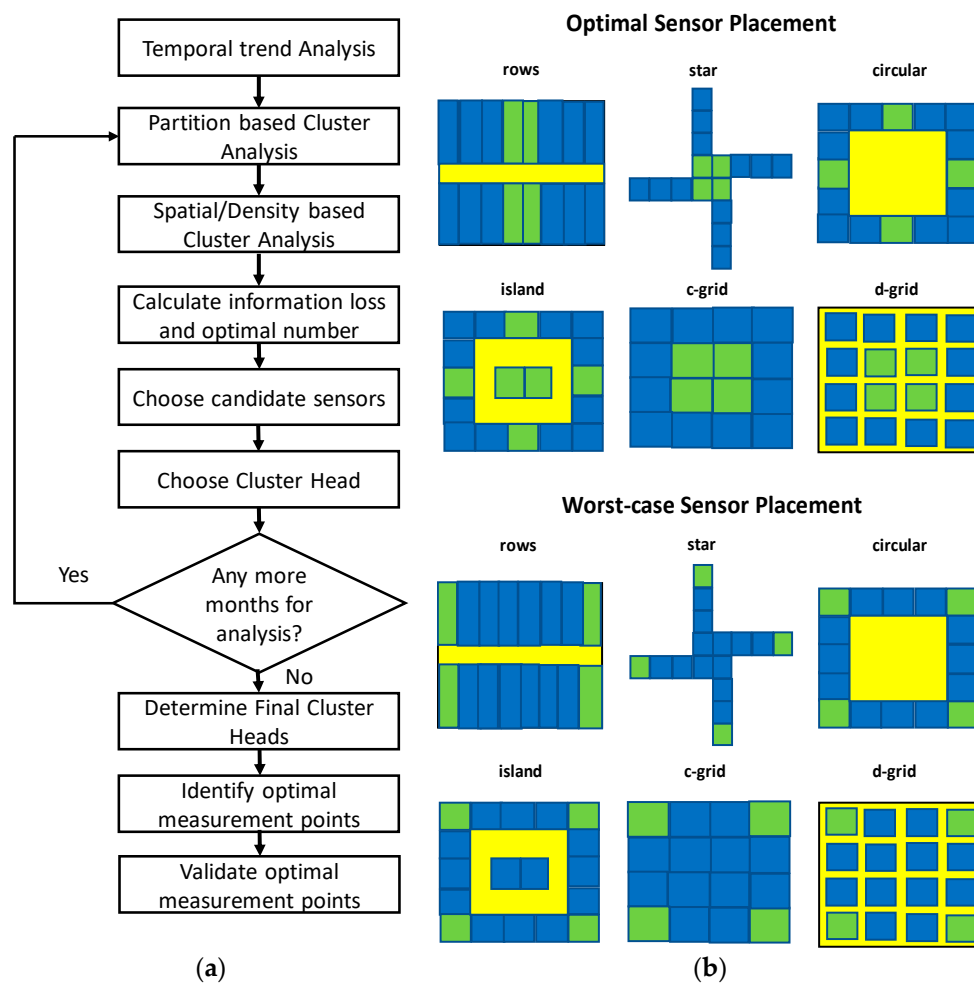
Temporal trend Analysis

Partition based Cluster Analysis

Spatial/Density based Cluster Analysis

Calculate information loss and optimal number

Choose candidate sensors

Choose Cluster Head

Yes

Any more months for analysis?

No

Determine Final Cluster Heads

Identify optimal measurement points

Validate optimal measurement points

(a)

Optimal Sensor Placement

rows

star

circular

island

c-grid

d-grid

Worst-case Sensor Placement

rows

star

circular

island

c-grid

d-grid

(b)